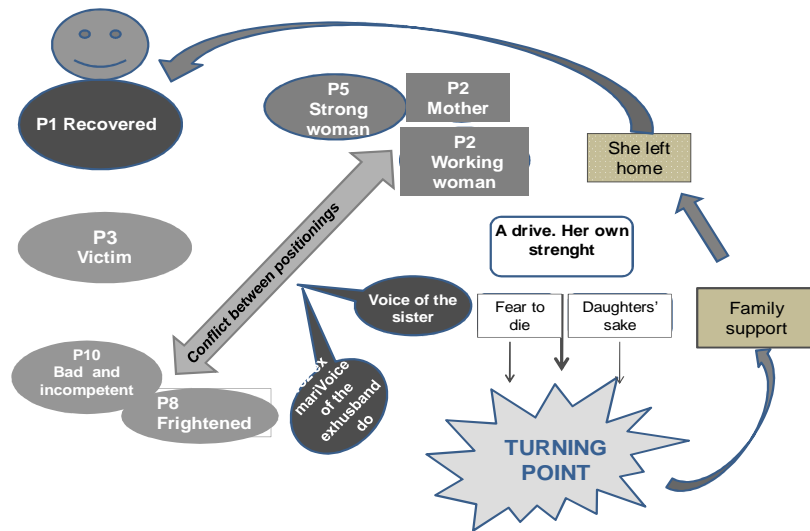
P1 Recovered

P5 Strong woman

P2 Mother

P2 Working woman

She left home

P3 Victim

Conflict between positionings

A drive. Her own strenght

Voice of the sister

Fear to die

Daughters' sake

Family support

P10 Bad and incompetent

P8 Frightened

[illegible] mariVoice of the exhusband do

TURNING POINT